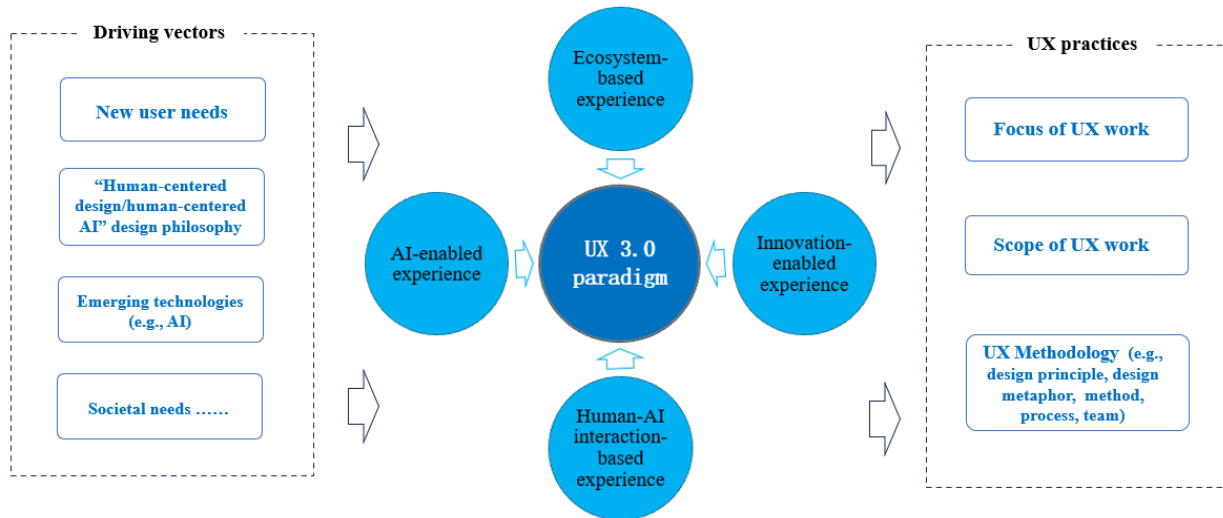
Driving vectors

New user needs

"Human-centered design/human-centered AI" design philosophy

Emerging technologies (e.g., AI)

Societal needs ……

Ecosystem-based experience

AI-enabled experience

UX 3.0 paradigm

Innovation-enabled experience

Human-AI interaction-based experience

UX practices

Focus of UX work

Scope of UX work

UX Methodology (e.g., design principle, design metaphor, method, process, team)